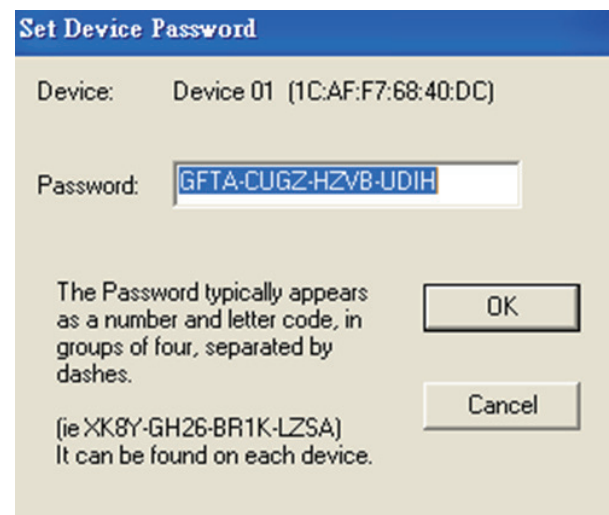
Set Device Password

Device: Device 01 (1C:AF:F7:68:40:DC)

Password: GFTA-CUGZ-HZVB-UDIH

The Password typically appears as a number and letter code, in groups of four, separated by dashes.

(ie XK8Y-GH26-BR1K-LZSA)
It can be found on each device.

OK

Cancel